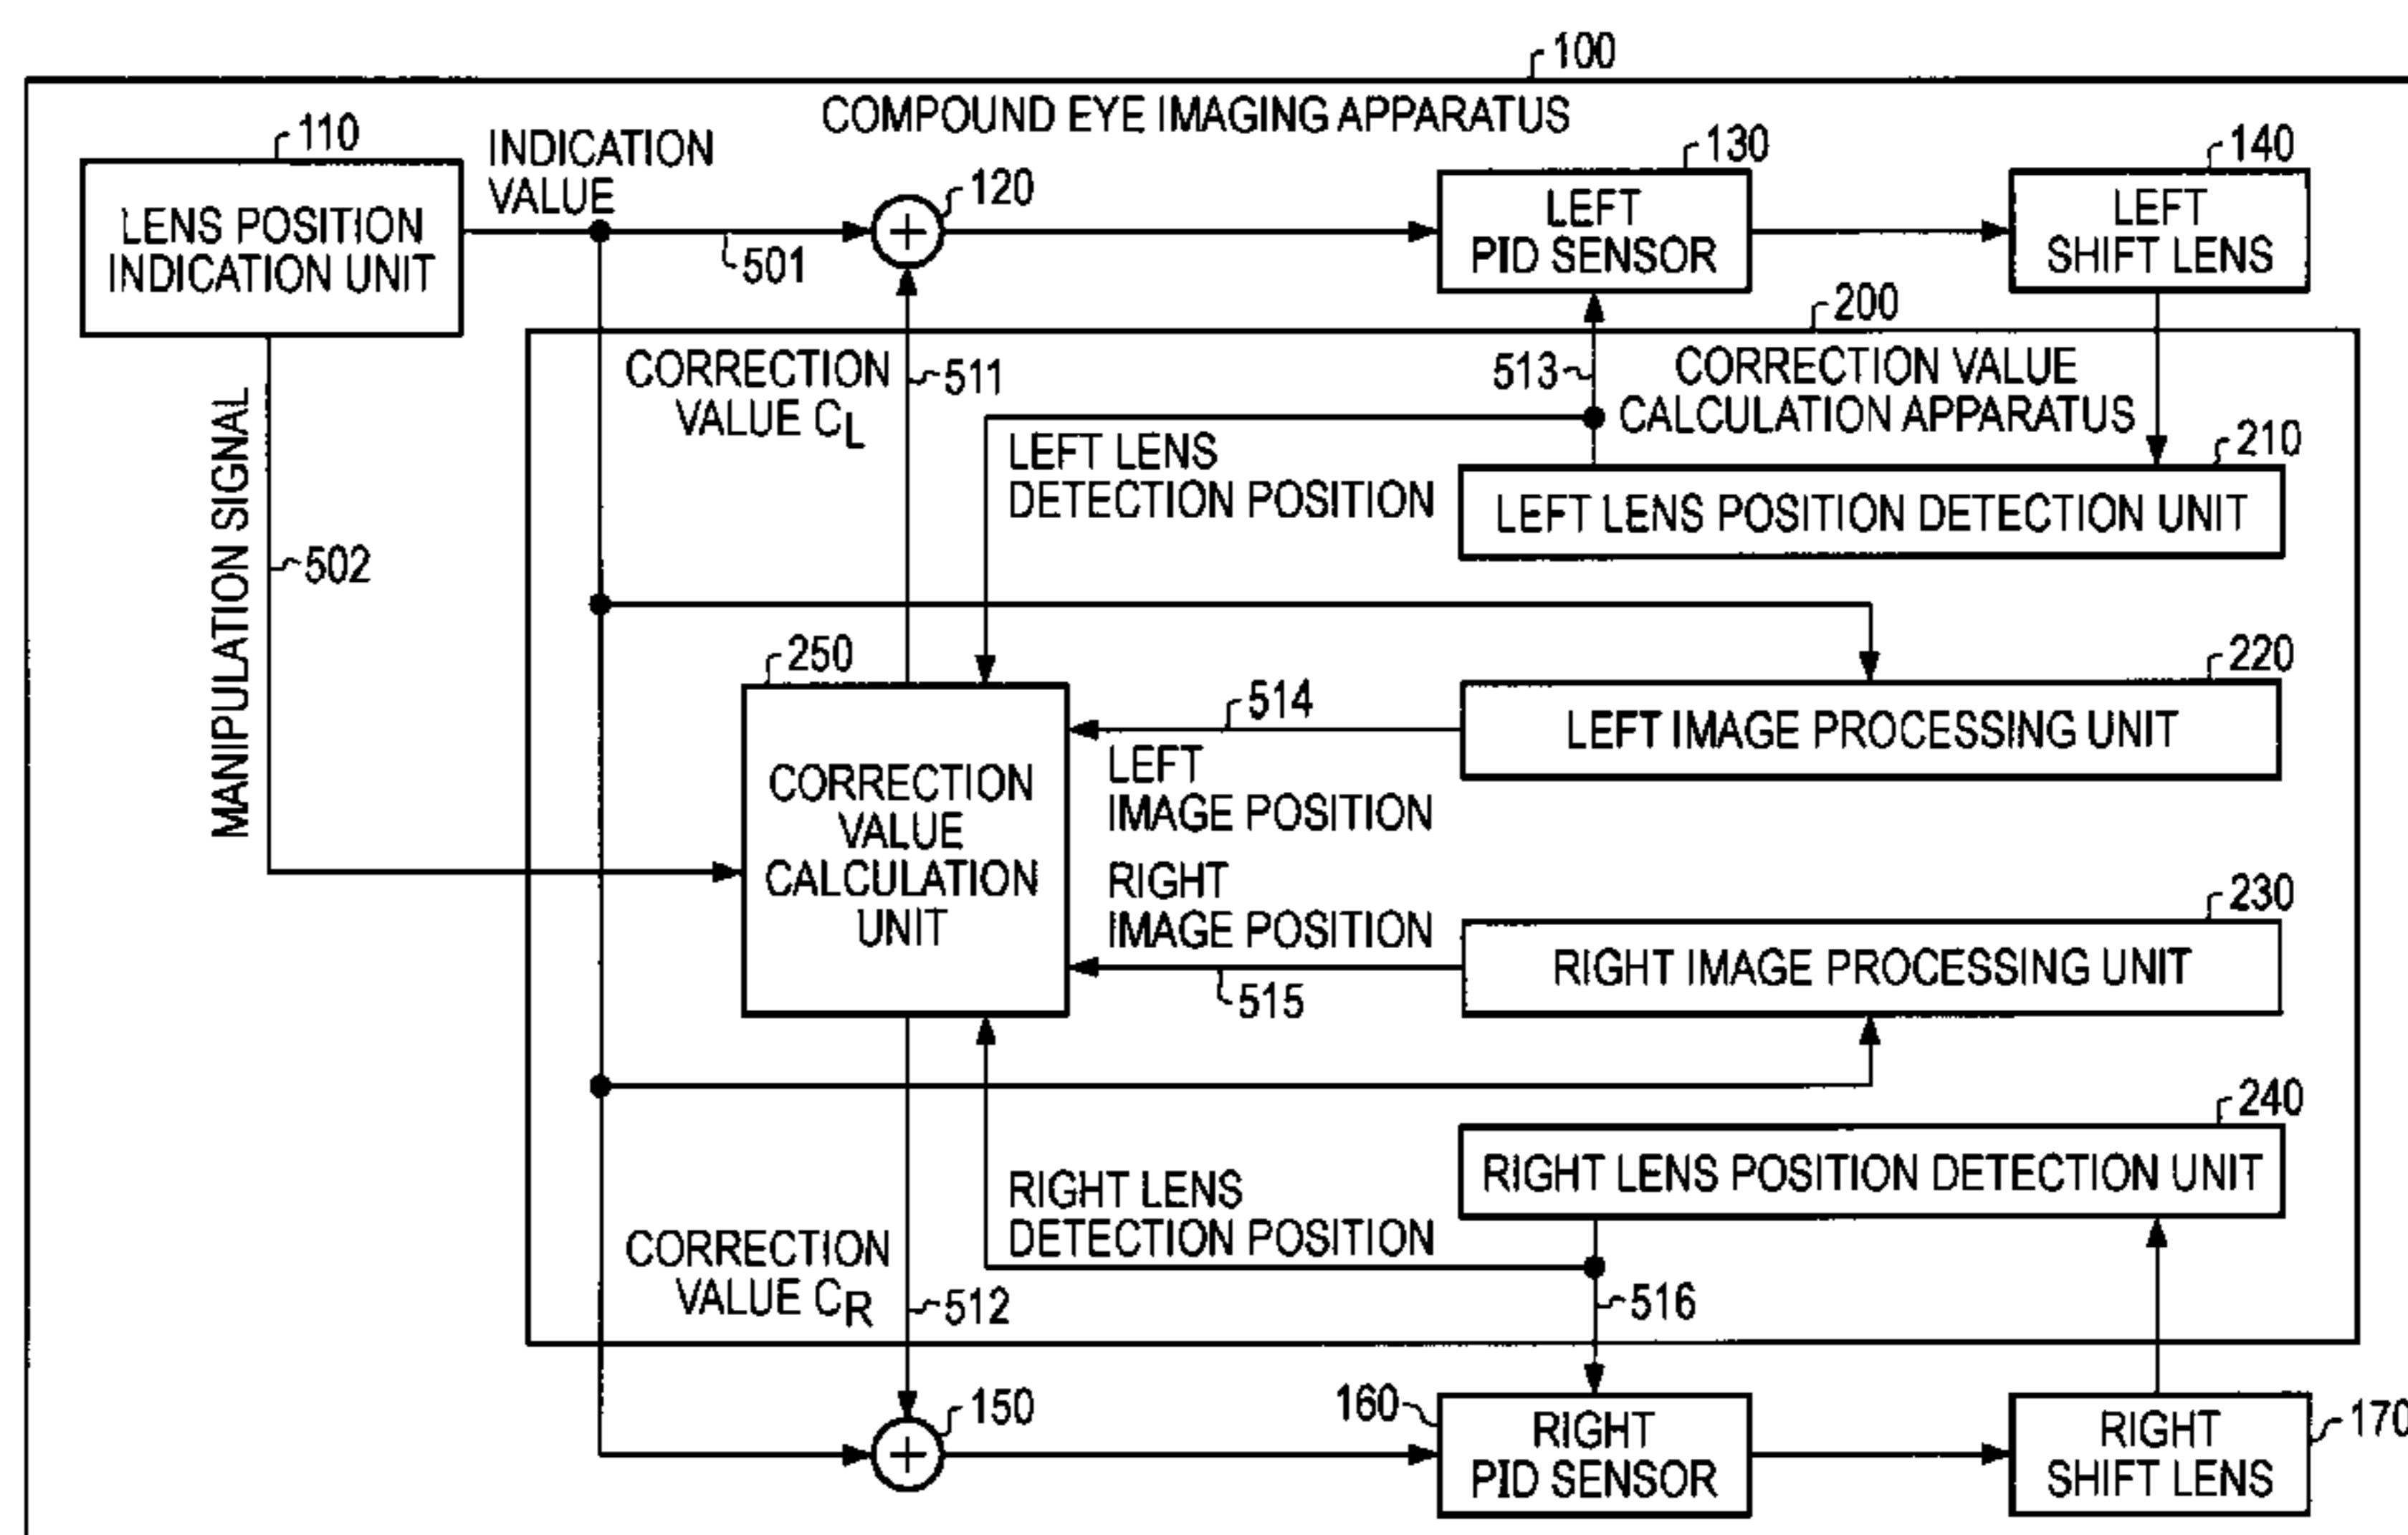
100
COMPOUND EYE IMAGING APPARATUS
110
LENS POSITION INDICATION UNIT
INDICATION VALUE
501
120
130
LEFT PID SENSOR
140
LEFT SHIFT LENS
200
CORRECTION VALUE CALCULATION APPARATUS
CORRECTION VALUE $C_L$
511
513
LEFT LENS DETECTION POSITION
210
LEFT LENS POSITION DETECTION UNIT
MANIPULATION SIGNAL
502
250
220
LEFT IMAGE PROCESSING UNIT
514
LEFT IMAGE POSITION
CORRECTION VALUE CALCULATION UNIT
RIGHT IMAGE POSITION
230
RIGHT IMAGE PROCESSING UNIT
515
240
RIGHT LENS POSITION DETECTION UNIT
RIGHT LENS DETECTION POSITION
CORRECTION VALUE $C_R$
512
516
150
160
RIGHT PID SENSOR
RIGHT SHIFT LENS
170